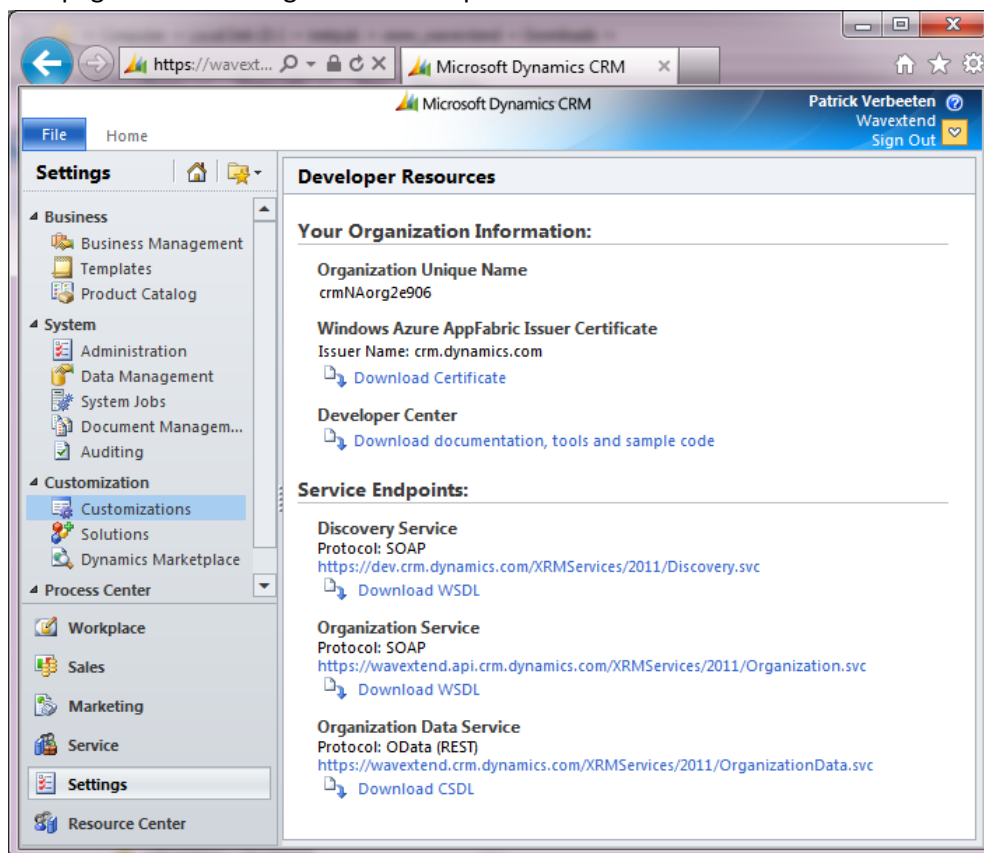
https://wavext... Microsoft Dynamics CRM

Microsoft Dynamics CRM

Patrick Verbeeten
Wavextend
Sign Out

File
Home

Settings

Business
Business Management
Templates
Product Catalog
System
Administration
Data Management
System Jobs
Document Managem...
Auditing
Customization
Customizations
Solutions
Dynamics Marketplace
Process Center

Workplace
Sales
Marketing
Service
Settings
Resource Center

Developer Resources

Your Organization Information:

Organization Unique Name
crmNAorg2e906

Windows Azure AppFabric Issuer Certificate
Issuer Name: crm.dynamics.com
Download Certificate

Developer Center
Download documentation, tools and sample code

Service Endpoints:

Discovery Service
Protocol: SOAP
https://dev.crm.dynamics.com/XRMServices/2011/Discovery.svc
Download WSDL

Organization Service
Protocol: SOAP
https://wavextend.api.crm.dynamics.com/XRMServices/2011/Organization.svc
Download WSDL

Organization Data Service
Protocol: OData (REST)
https://wavextend.crm.dynamics.com/XRMServices/2011/OrganizationData.svc
Download CSDL